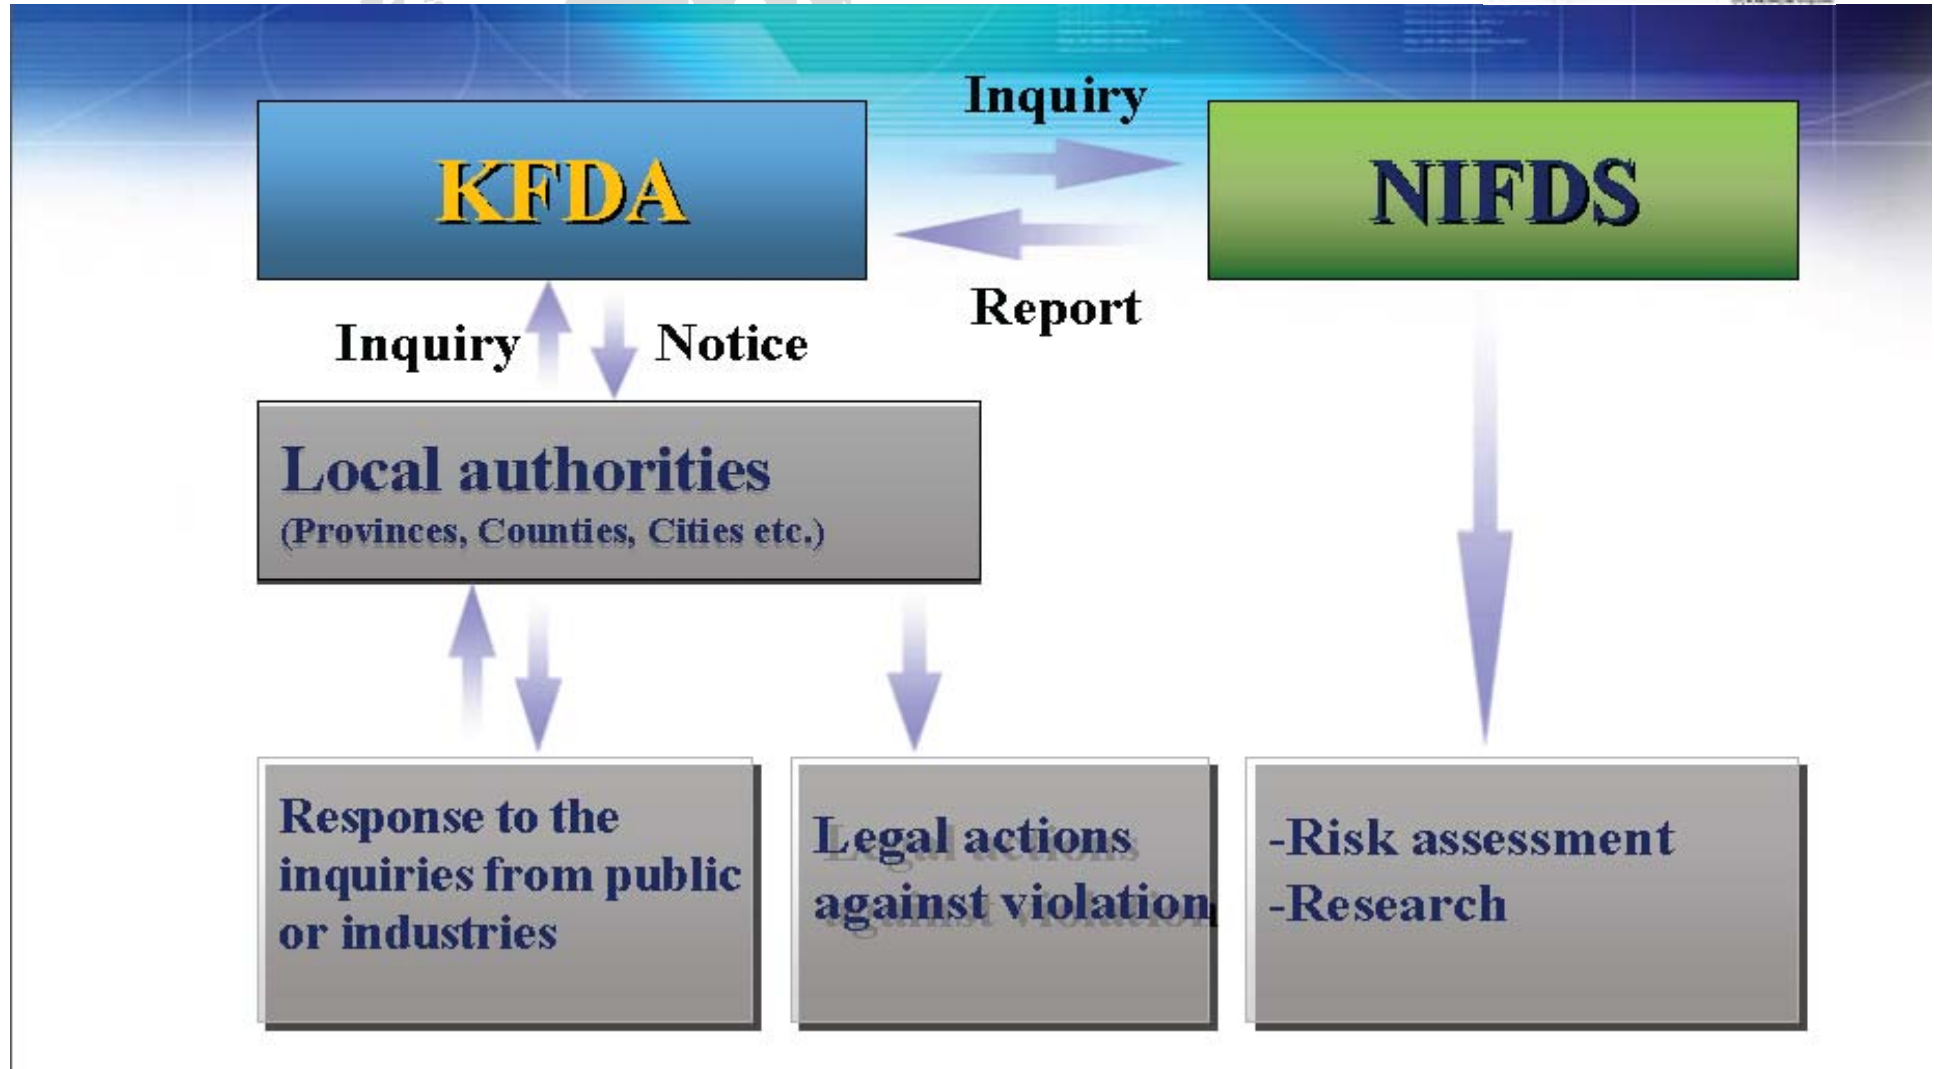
KFDA

Inquiry

Report

NIFDS

Inquiry

Notice

Local authorities
(Provinces, Counties, Cities etc.)

Response to the inquiries from public or industries

Legal actions against violation

-Risk assessment
-Research